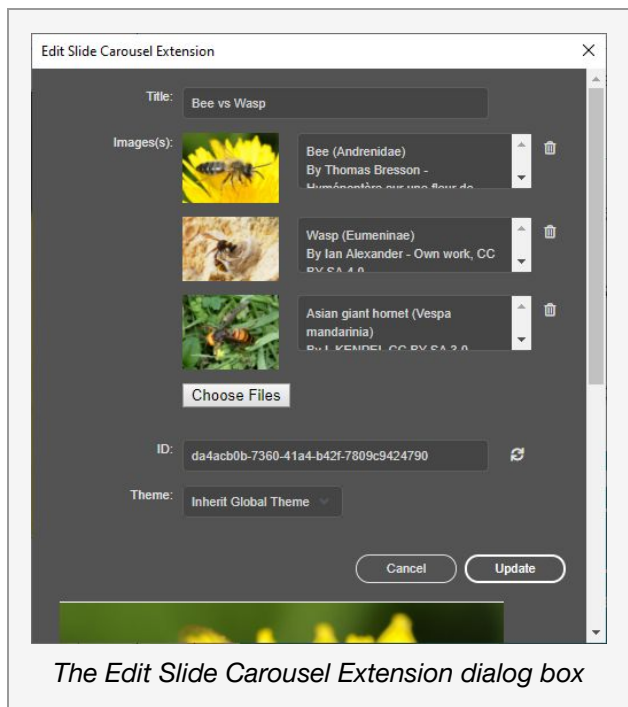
Edit Slide Carousel Extension

×

Title: Bee vs Wasp

Images(s):

Bee (Andrenidae)
By Thomas Bresson -
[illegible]

Wasp (Eumeninae)
By Ian Alexander - Own work, CC
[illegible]

Asian giant hornet (Vespa mandarinia)
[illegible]

Choose Files

ID: da4acb0b-7360-41a4-b42f-7809c9424790

Theme: Inherit Global Theme

Cancel

Update

The Edit Slide Carousel Extension dialog box